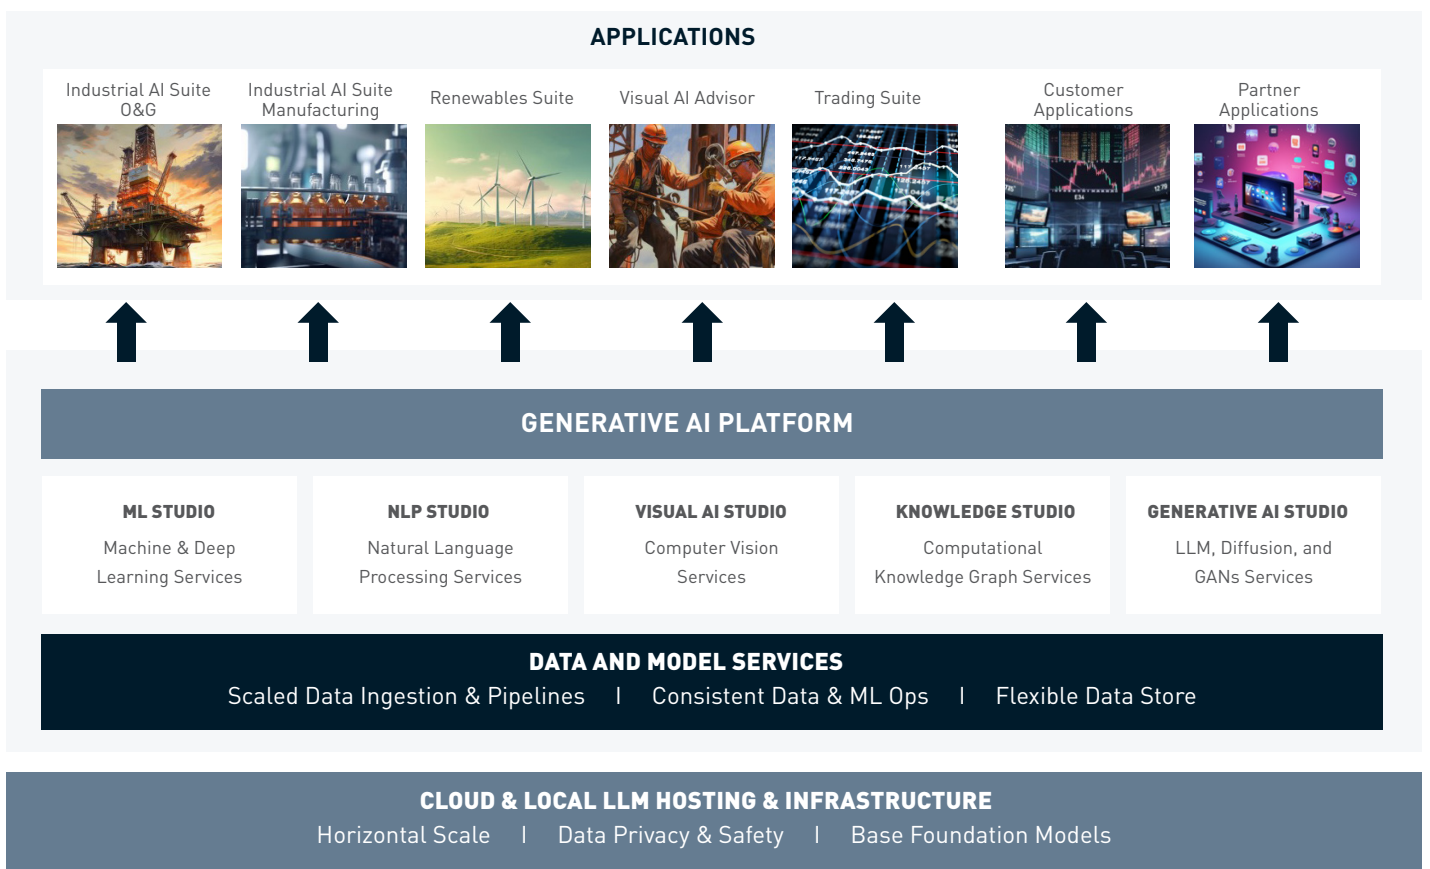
APPLICATIONS

Industrial AI Suite O&G

Industrial AI Suite Manufacturing

Renewables Suite

Visual AI Advisor

Trading Suite

Customer Applications

Partner Applications

GENERATIVE AI PLATFORM

ML STUDIO
Machine & Deep Learning Services

NLP STUDIO
Natural Language Processing Services

VISUAL AI STUDIO
Computer Vision Services

KNOWLEDGE STUDIO
Computational Knowledge Graph Services

GENERATIVE AI STUDIO
LLM, Diffusion, and GANs Services

DATA AND MODEL SERVICES
Scaled Data Ingestion & Pipelines | Consistent Data & ML Ops | Flexible Data Store

CLOUD & LOCAL LLM HOSTING & INFRASTRUCTURE
Horizontal Scale | Data Privacy & Safety | Base Foundation Models